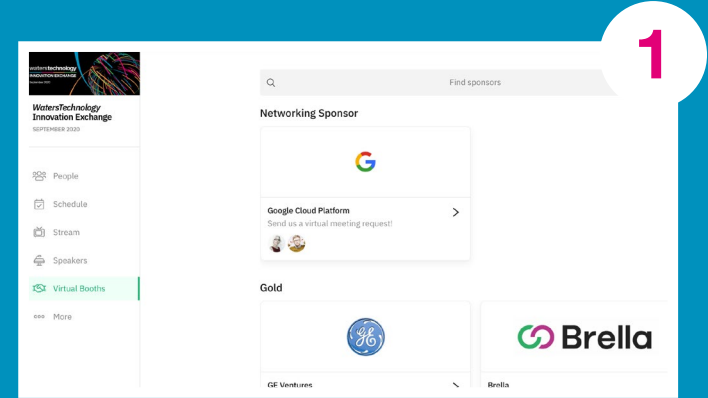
1

waterstechnology
INNOVATION EXCHANGE
September 2020

WatersTechnology Innovation Exchange
SEPTEMBER 2020

People
Schedule
Stream
Speakers
Virtual Booths
More

Find sponsors

Networking Sponsor

G

Google Cloud Platform
Send us a virtual meeting request!

Gold

GE

GE Ventures

Brella

Brella